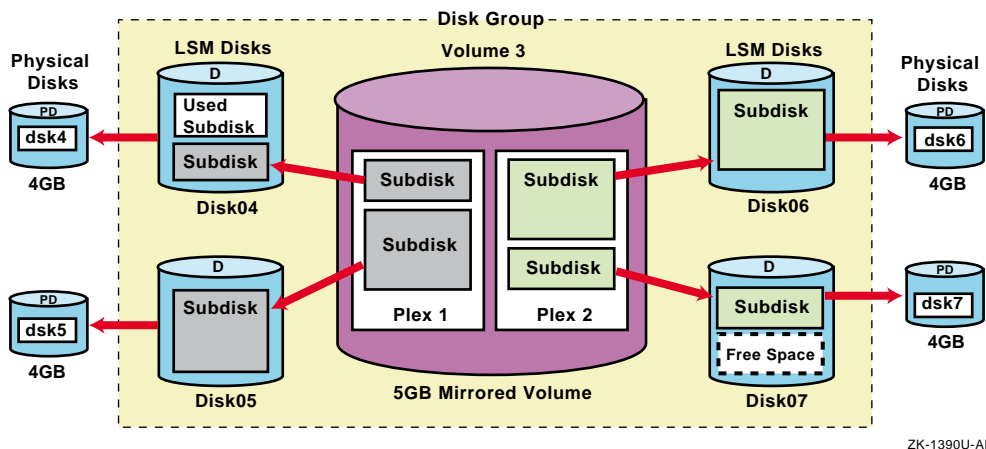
Disk Group

Physical Disks

PD

dsk4

4GB

LSM Disks

D

Used Subdisk

Subdisk

Disk04

Volume 3

Subdisk

Subdisk

Plex 1

Subdisk

Subdisk

Plex 2

5GB Mirrored Volume

LSM Disks

D

Subdisk

Disk06

Physical Disks

PD

dsk6

4GB

PD

dsk5

4GB

D

Subdisk

Disk05

D

Subdisk

Free Space

Disk07

PD

dsk7

4GB

ZK-1390U-AI